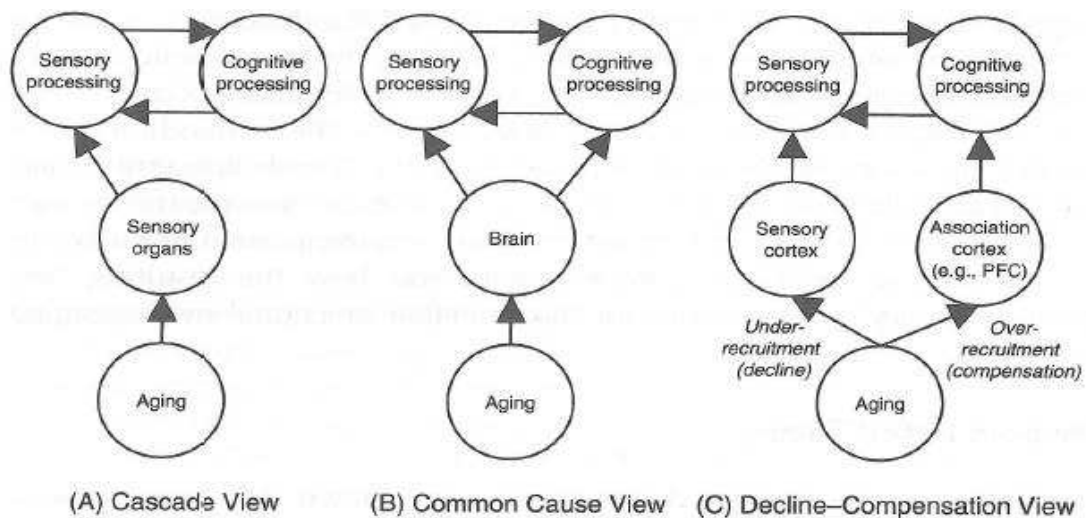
Sensory processing

Cognitive processing

Sensory organs

Aging

(A) Cascade View

Sensory processing

Cognitive processing

Brain

Aging

(B) Common Cause View

Sensory processing

Cognitive processing

Sensory cortex

Association cortex (e.g., PFC)

Under-recruitment (decline)

Over-recruitment (compensation)

Aging

(C) Decline–Compensation View